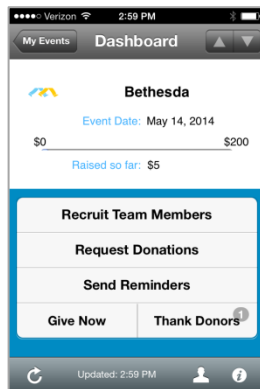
●●●●○ Verizon 2:59 PM

My Events Dashboard

Bethesda

Event Date: May 14, 2014

$0 $200

Raised so far: $5

Recruit Team Members

Request Donations

Send Reminders

Give Now

Thank Donors 1

Updated: 2:59 PM